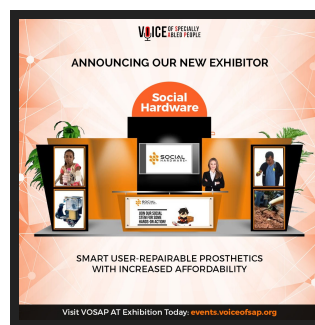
VOICE OF SPECIALLY ABLED PEOPLE

ANNOUNCING OUR NEW EXHIBITOR

Social Hardware

SOCIAL HARDWARE

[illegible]

SMART USER-REPAIRABLE PROSTHETICS WITH INCREASED AFFORDABILITY

Visit VOSAP AT Exhibition Today: events.voiceofsap.org